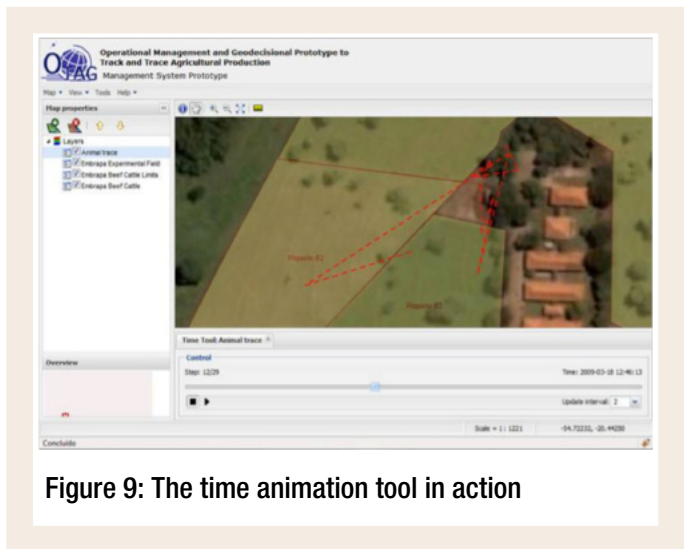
OPAG Operational Management and Geodecisional Prototype to Track and Trace Agricultural Production
Management System Prototype

Map ▾ View ▾ Tools Help ▾

Map properties

Layers
Animal trace
Embrapa Experimental Field
Embrapa Beef Cattle Limits
Embrapa Beef Cattle

Overview

Piquete 82
Piquete 83

Time Tool: Animal trace

Control
Step: 12/29
Time: 2009-03-18 12:46:13
Update interval: 2

Scale = 1 : 1221
-54.72232, -20.44250

Concluido

Figure 9: The time animation tool in action